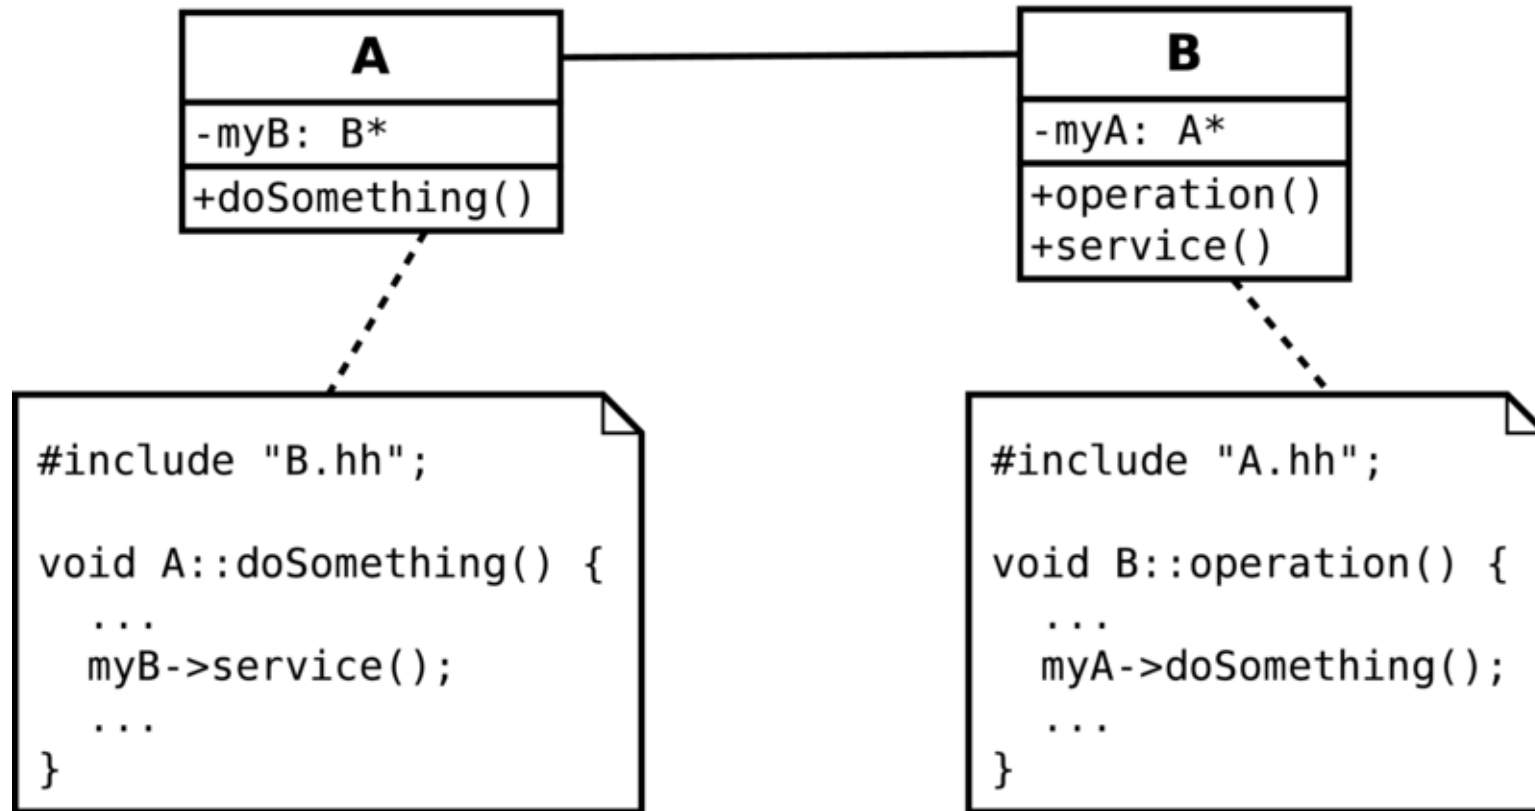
A
-myB: B*
+doSomething()

B
-myA: A*
+operation()
+service()

#include "B.hh";

void A::doSomething() {
...
myB->service();
...
}

#include "A.hh";

void B::operation() {
...
myA->doSomething();
...
}